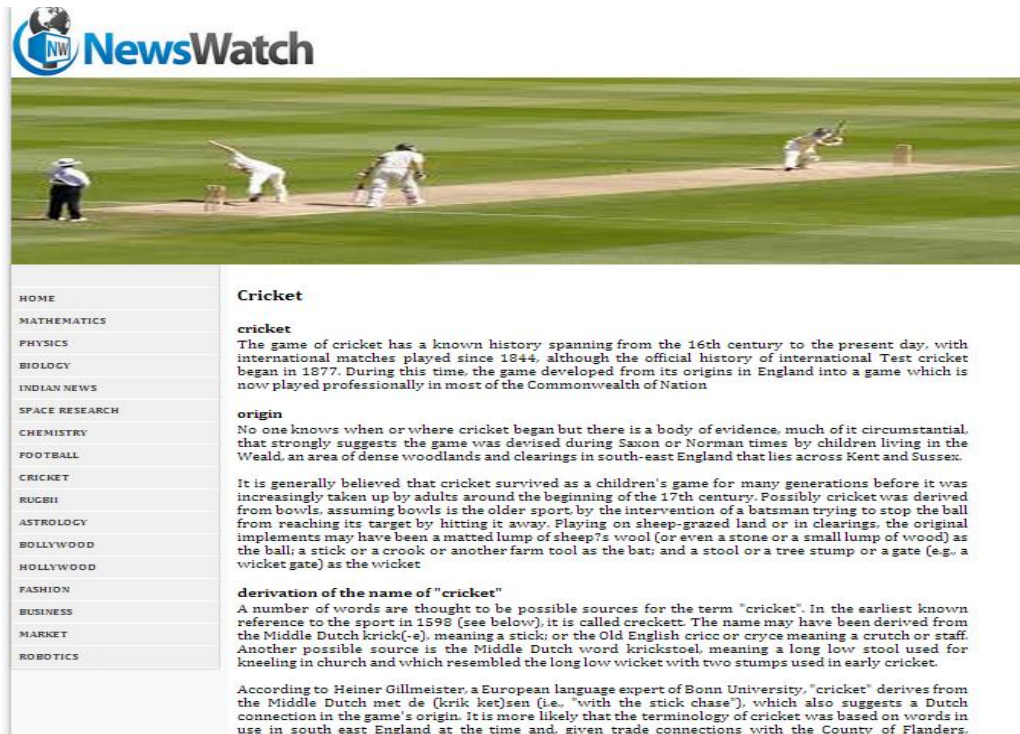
NW NewsWatch

HOME
MATHEMATICS
PHYSICS
BIOLOGY
INDIAN NEWS
SPACE RESEARCH
CHEMISTRY
FOOTBALL
CRICKET
RUGBII
ASTROLOGY
BOLLYWOOD
HOLLYWOOD
FASHION
BUSINESS
MARKET
ROBOTICS

Cricket

cricket
The game of cricket has a known history spanning from the 16th century to the present day, with international matches played since 1844, although the official history of international Test cricket began in 1877. During this time, the game developed from its origins in England into a game which is now played professionally in most of the Commonwealth of Nation

origin
No one knows when or where cricket began but there is a body of evidence, much of it circumstantial, that strongly suggests the game was devised during Saxon or Norman times by children living in the Weald, an area of dense woodlands and clearings in south-east England that lies across Kent and Sussex.

It is generally believed that cricket survived as a children's game for many generations before it was increasingly taken up by adults around the beginning of the 17th century. Possibly cricket was derived from bowls, assuming bowls is the older sport, by the intervention of a batsman trying to stop the ball from reaching its target by hitting it away. Playing on sheep-grazed land or in clearings, the original implements may have been a matted lump of sheep?s wool (or even a stone or a small lump of wood) as the ball; a stick or a crook or another farm tool as the bat; and a stool or a tree stump or a gate (e.g., a wicket gate) as the wicket

derivation of the name of "cricket"
A number of words are thought to be possible sources for the term "cricket". In the earliest known reference to the sport in 1598 (see below), it is called creckett. The name may have been derived from the Middle Dutch krick(-e), meaning a stick; or the Old English cricc or cryce meaning a crutch or staff. Another possible source is the Middle Dutch word krickstoel, meaning a long low stool used for kneeling in church and which resembled the long low wicket with two stumps used in early cricket.

According to Heiner Gillmeister, a European language expert of Bonn University, "cricket" derives from the Middle Dutch met de (krik ket)sen (i.e., "with the stick chase"), which also suggests a Dutch connection in the game's origin. It is more likely that the terminology of cricket was based on words in use in south east England at the time and, given trade connections with the County of Flanders,